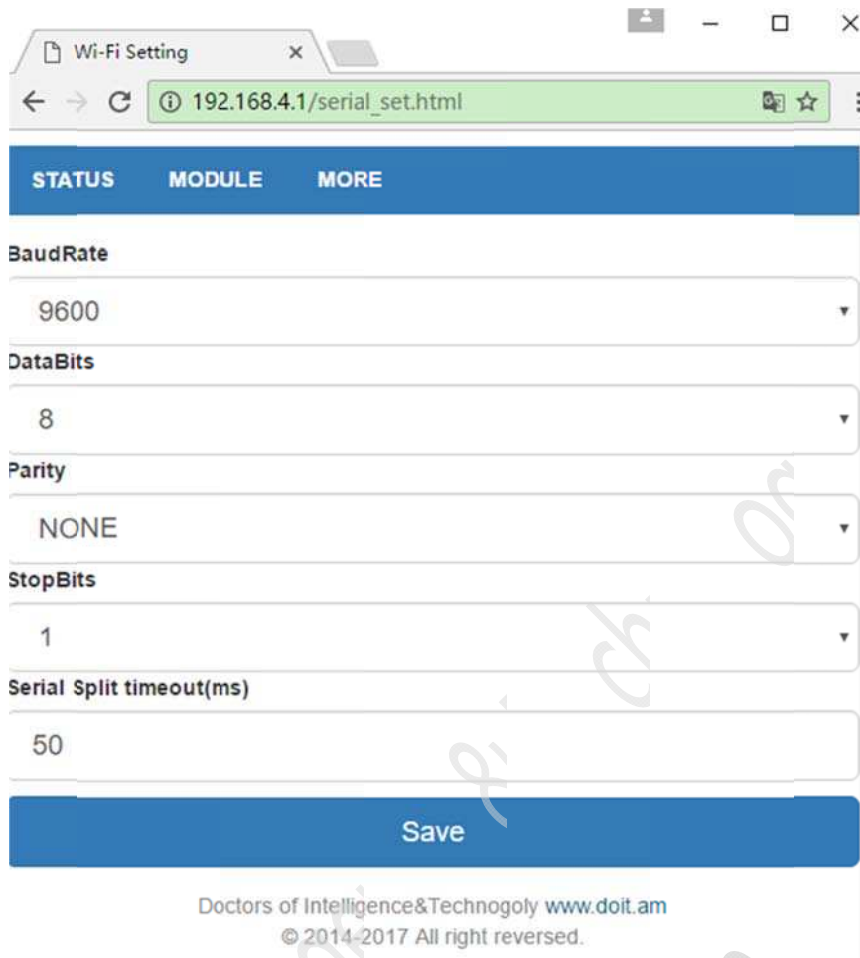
Wi-Fi Setting ×

192.168.4.1/serial_set.html

STATUS MODULE MORE

BaudRate

9600

DataBits

8

Parity

NONE

StopBits

1

Serial Split timeout(ms)

50

Save

Doctors of Intelligence&Technogoly www.doit.am
© 2014-2017 All right reversed.